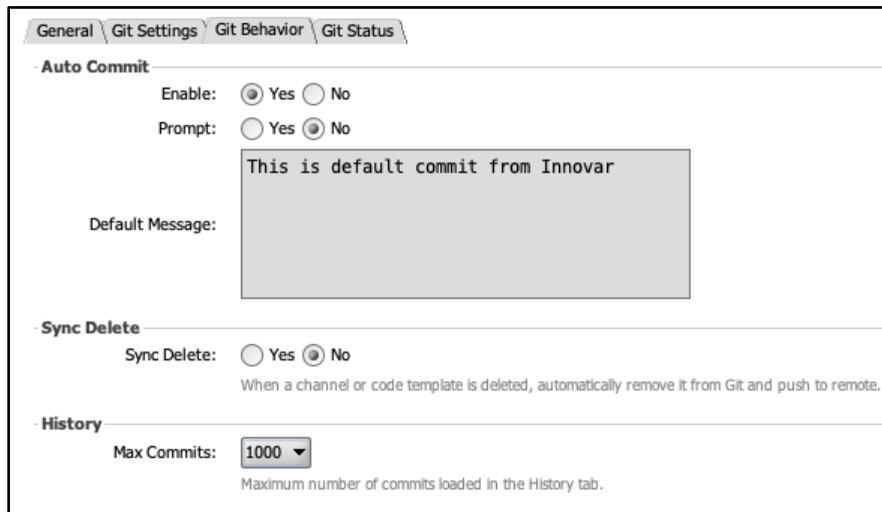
General | Git Settings | Git Behavior | Git Status

Auto Commit

Enable: Yes No

Prompt: Yes No

Default Message: This is default commit from Innovar

Sync Delete

Sync Delete: Yes No

When a channel or code template is deleted, automatically remove it from Git and push to remote.

History

Max Commits: 1000

Maximum number of commits loaded in the History tab.